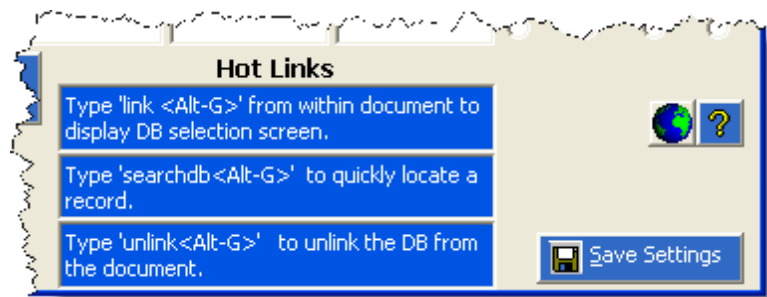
Hot Links

Type 'link <Alt-G>' from within document to display DB selection screen.

Type 'searchdb<Alt-G>' to quickly locate a record.

Type 'unlink<Alt-G>' to unlink the DB from the document.

?

Save Settings